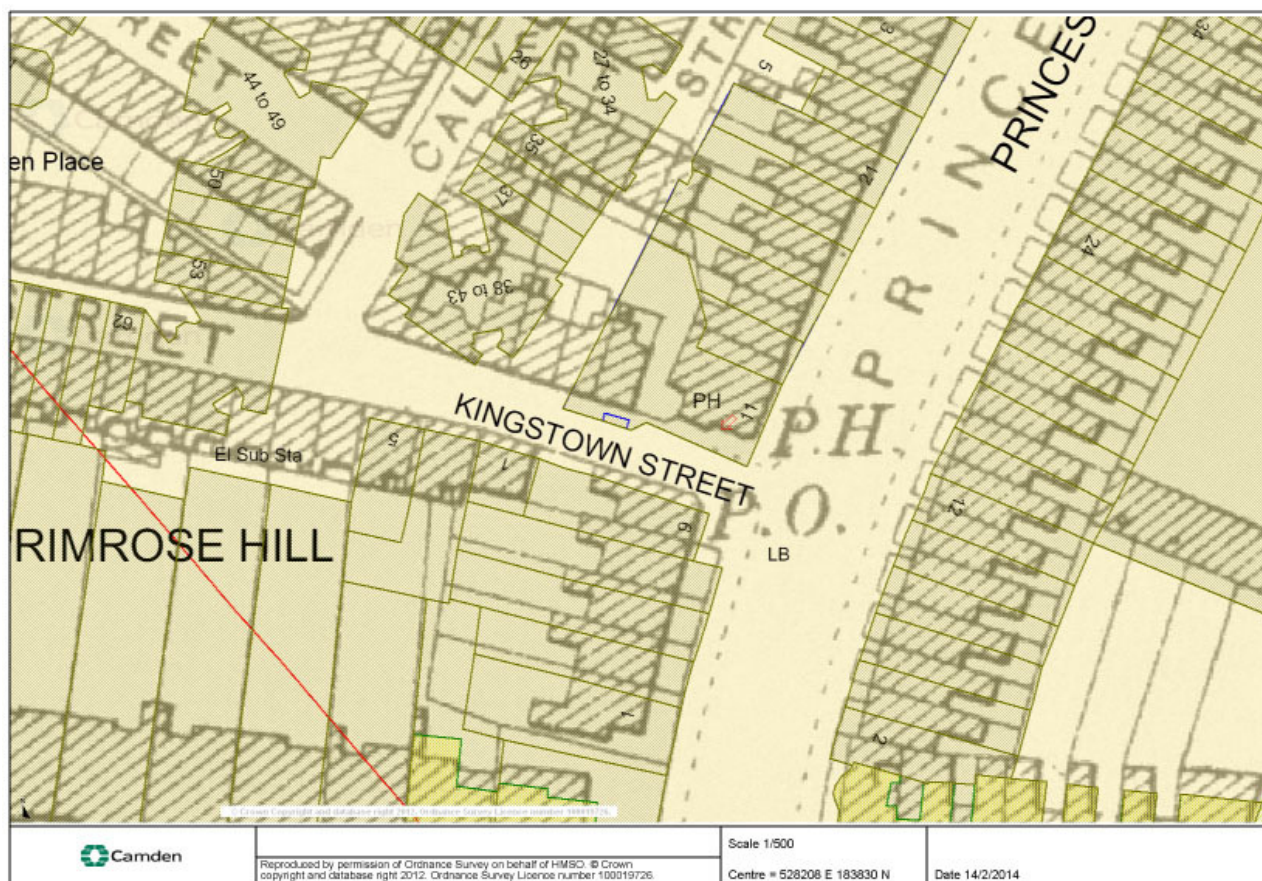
44 to 49
26
27 to 34
5
en Place
35
37
21
PRINCES
24
50
53
38 to 43
62
PH
11
P.H.
KINGSTOWN STREET
El Sub Sta
5
1
P.O.
12
RIMROSE HILL
9
LB
1
2
© Crown Copyright and database right 2012. Ordnance Survey Licence number 100019726.

Camden

Reproduced by permission of Ordnance Survey on behalf of HMSO. © Crown copyright and database right 2012. Ordnance Survey Licence number 100019726.

Scale 1/500

Centre = 528208 E 183830 N

Date 14/2/2014